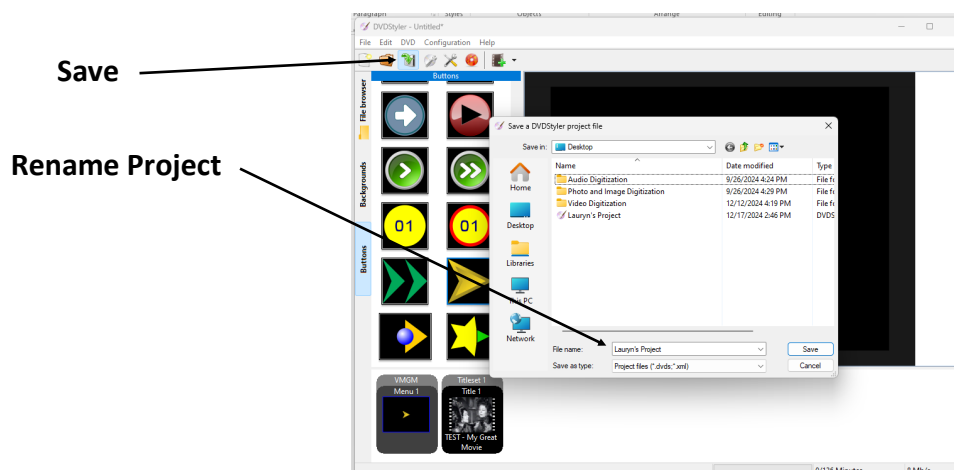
Paragraph Styles Objects Arrange Editing

DVDStyler - Untitled*

File Edit DVD Configuration Help

Save

Rename Project

Buttons

File browser

Backgrounds

Buttons

01

01

Save a DVDStyler project file

Save in: Desktop

Name

Date modified

Type

Home

Audio Digitization 9/26/2024 4:24 PM File fo

Photo and Image Digitization 9/26/2024 4:29 PM File fo

Video Digitization 12/12/2024 4:19 PM File fo

Lauryn's Project 12/17/2024 2:46 PM DVDS

Desktop

Libraries

This PC

Network

File name: Lauryn's Project

Save as type: Project files (*.dvds;*.xml)

Save

Cancel

VMGM
Menu 1

Titleset 1
Title 1

TEST - My Great Movie

0/136 Minutes

8 Mb/s